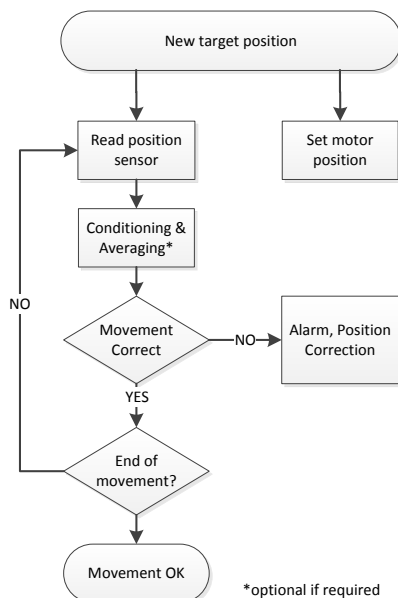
New target position

Read position sensor

Set motor position

Conditioning & Averaging*

NO

Movement Correct

NO

Alarm, Position Correction

YES

End of movement?

Movement OK

*optional if required